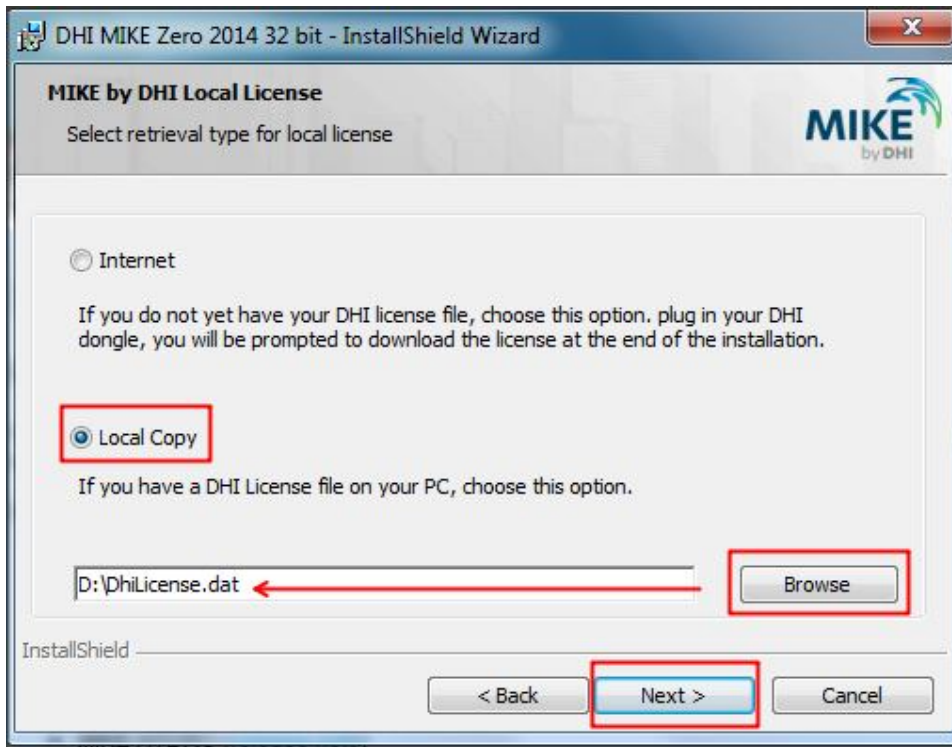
DHI MIKE Zero 2014 32 bit - InstallShield Wizard

MIKE by DHI Local License

Select retrieval type for local license

MIKE by DHI

Internet

If you do not yet have your DHI license file, choose this option. plug in your DHI dongle, you will be prompted to download the license at the end of the installation.

Local Copy

If you have a DHI License file on your PC, choose this option.

D:\DhiLicense.dat

Browse

InstallShield

< Back

Next >

Cancel